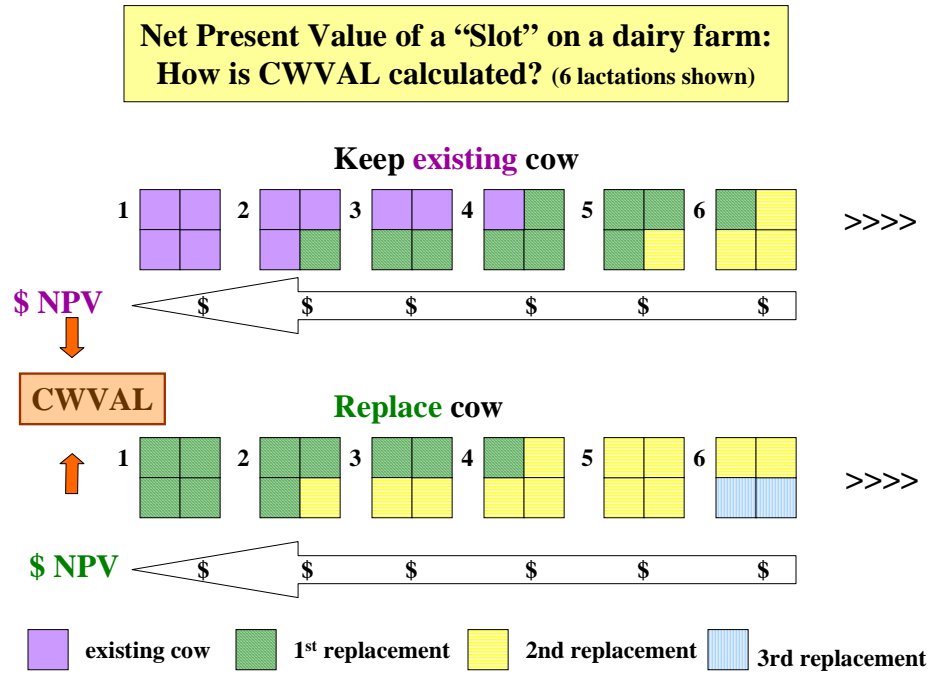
Net Present Value of a "Slot" on a dairy farm: How is CWVAL calculated? (6 lactations shown)

Keep existing cow

1 2 3 4 5 6 >>>>

$ NPV

$ $ $ $ $ $

CWVAL

Replace cow

1 2 3 4 5 6 >>>>

$ NPV

$ $ $ $ $ $

existing cow 1$^{st}$ replacement 2nd replacement 3rd replacement